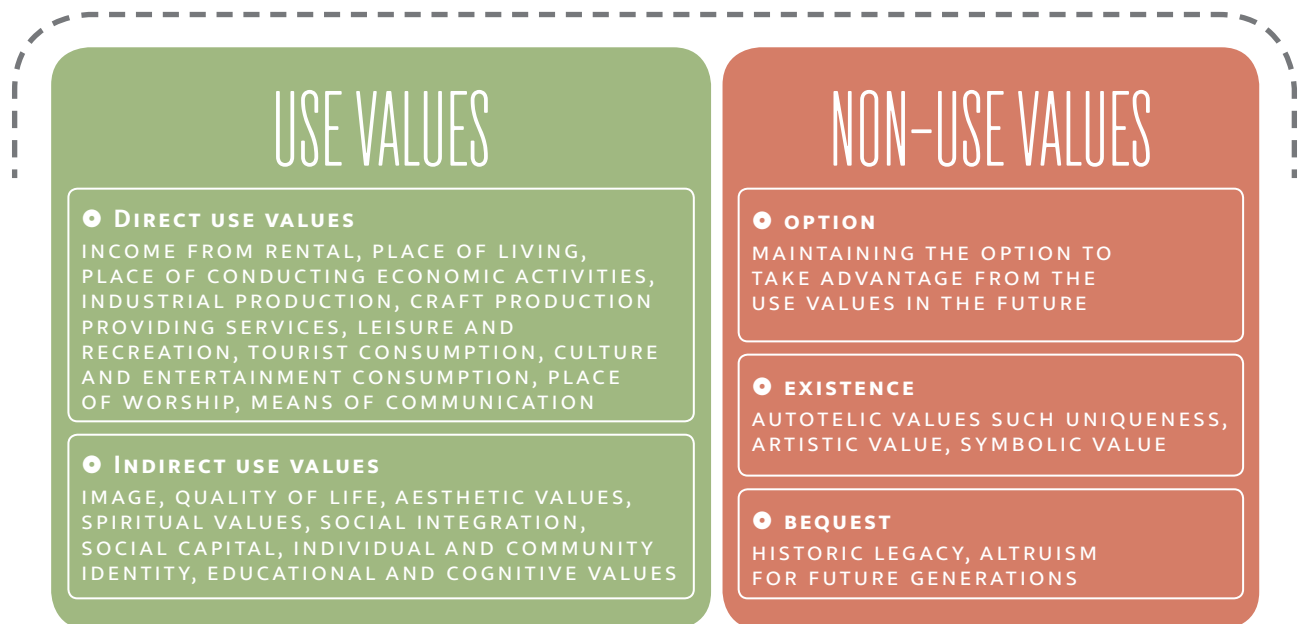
USE VALUES

Direct use values
INCOME FROM RENTAL, PLACE OF LIVING, PLACE OF CONDUCTING ECONOMIC ACTIVITIES, INDUSTRIAL PRODUCTION, CRAFT PRODUCTION PROVIDING SERVICES, LEISURE AND RECREATION, TOURIST CONSUMPTION, CULTURE AND ENTERTAINMENT CONSUMPTION, PLACE OF WORSHIP, MEANS OF COMMUNICATION

Indirect use values
IMAGE, QUALITY OF LIFE, AESTHETIC VALUES, SPIRITUAL VALUES, SOCIAL INTEGRATION, SOCIAL CAPITAL, INDIVIDUAL AND COMMUNITY IDENTITY, EDUCATIONAL AND COGNITIVE VALUES

NON-USE VALUES

OPTION
MAINTAINING THE OPTION TO TAKE ADVANTAGE FROM THE USE VALUES IN THE FUTURE

EXISTENCE
AUTOTELIC VALUES SUCH UNIQUENESS, ARTISTIC VALUE, SYMBOLIC VALUE

BEQUEST
HISTORIC LEGACY, ALTRUISM FOR FUTURE GENERATIONS